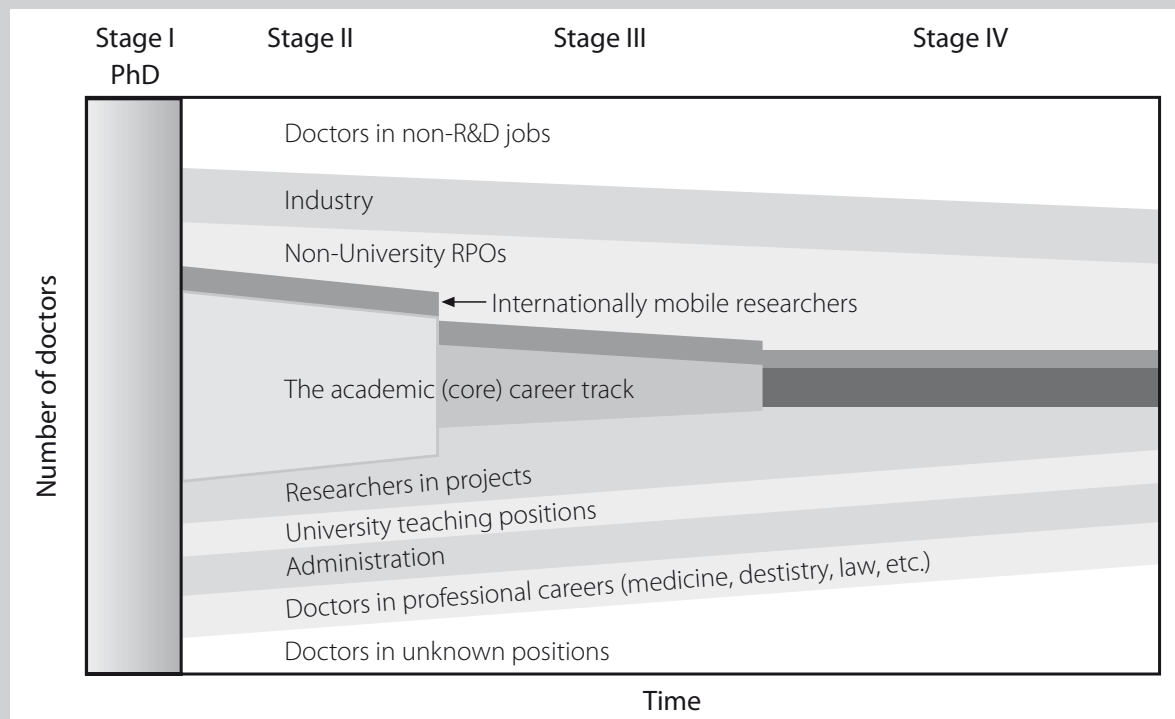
Stage I PhD

Stage II

Stage III

Stage IV

Number of doctors

Doctors in non-R&D jobs

Industry

Non-University RPOs

Internationally mobile researchers

The academic (core) career track

Researchers in projects

University teaching positions

Administration

Doctors in professional careers (medicine, destistry, law, etc.)

Doctors in unknown positions

Time